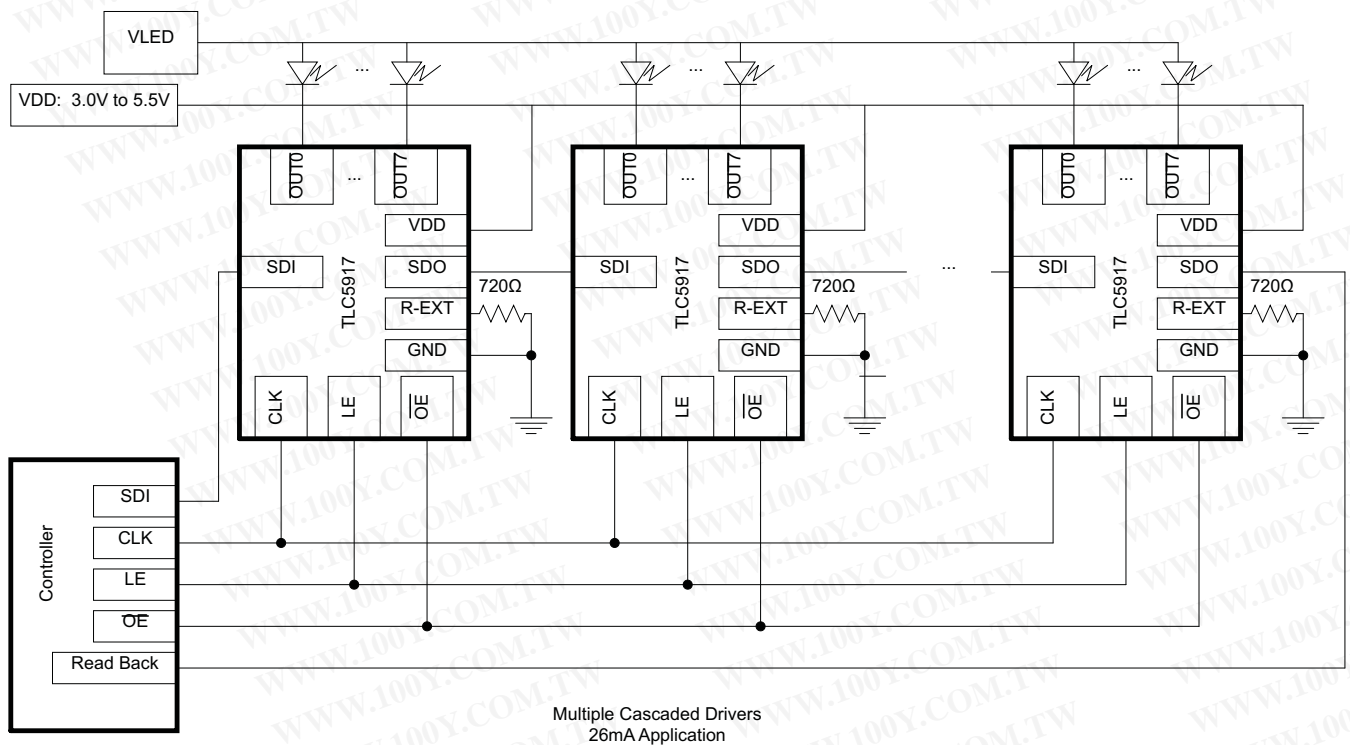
VLED

VDD: 3.0V to 5.5V

$\overline{OUT0}$ ... $\overline{OUT7}$
VDD
SDI
TLC5917
SDO
720Ω
R-EXT
GND
CLK LE $\overline{OE}$

$\overline{OUT0}$ ... $\overline{OUT7}$
VDD
SDI
TLC5917
SDO
720Ω
R-EXT
GND
CLK LE $\overline{OE}$

...

$\overline{OUT0}$ ... $\overline{OUT7}$
VDD
SDI
TLC5917
SDO
720Ω
R-EXT
GND
CLK LE $\overline{OE}$

Controller
SDI
CLK
LE
$\overline{OE}$
Read Back

Multiple Cascaded Drivers
26mA Application

WWW.100Y.COM.TW